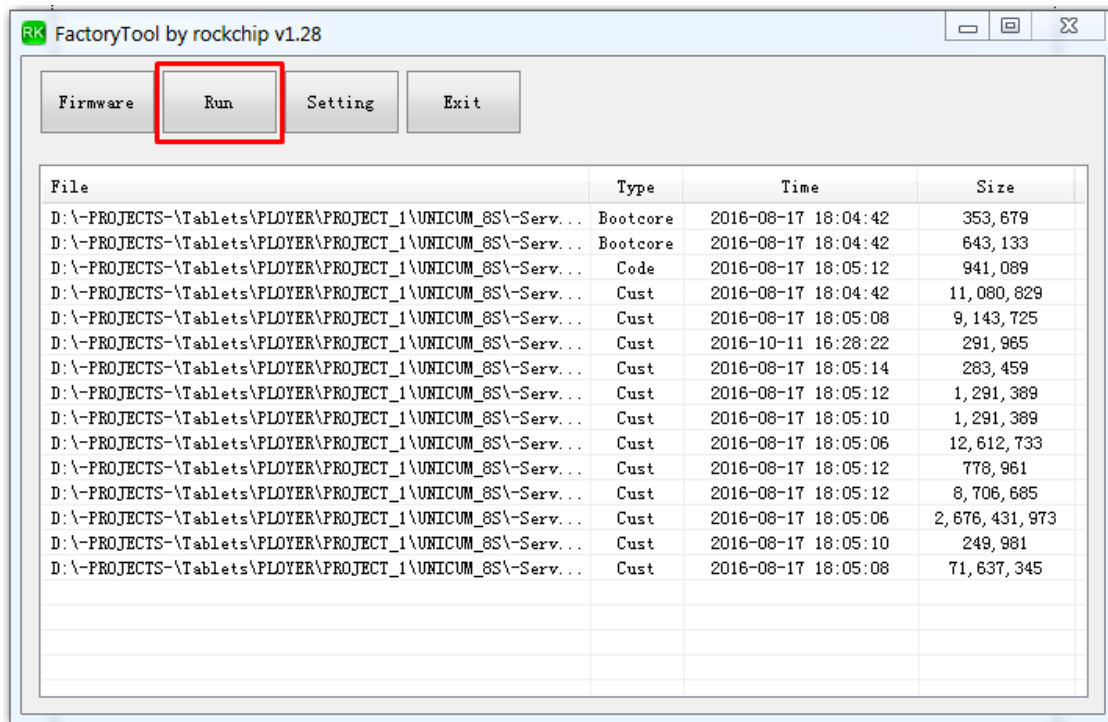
RK FactoryTool by rockchip v1.28

Firmware Run Setting Exit

| File | Type | Time | Size |
|---|---|---|---|
| D:\-PROJECTS-\Tablets\PLOYER\PROJECT_1\UNICUM_8S\-Serv... | Bootcore | 2016-08-17 18:04:42 | 353,679 |
| D:\-PROJECTS-\Tablets\PLOYER\PROJECT_1\UNICUM_8S\-Serv... | Bootcore | 2016-08-17 18:04:42 | 643,133 |
| D:\-PROJECTS-\Tablets\PLOYER\PROJECT_1\UNICUM_8S\-Serv... | Code | 2016-08-17 18:05:12 | 941,089 |
| D:\-PROJECTS-\Tablets\PLOYER\PROJECT_1\UNICUM_8S\-Serv... | Cust | 2016-08-17 18:04:42 | 11,080,829 |
| D:\-PROJECTS-\Tablets\PLOYER\PROJECT_1\UNICUM_8S\-Serv... | Cust | 2016-08-17 18:05:08 | 9,143,725 |
| D:\-PROJECTS-\Tablets\PLOYER\PROJECT_1\UNICUM_8S\-Serv... | Cust | 2016-10-11 16:28:22 | 291,965 |
| D:\-PROJECTS-\Tablets\PLOYER\PROJECT_1\UNICUM_8S\-Serv... | Cust | 2016-08-17 18:05:14 | 283,459 |
| D:\-PROJECTS-\Tablets\PLOYER\PROJECT_1\UNICUM_8S\-Serv... | Cust | 2016-08-17 18:05:12 | 1,291,389 |
| D:\-PROJECTS-\Tablets\PLOYER\PROJECT_1\UNICUM_8S\-Serv... | Cust | 2016-08-17 18:05:10 | 1,291,389 |
| D:\-PROJECTS-\Tablets\PLOYER\PROJECT_1\UNICUM_8S\-Serv... | Cust | 2016-08-17 18:05:06 | 12,612,733 |
| D:\-PROJECTS-\Tablets\PLOYER\PROJECT_1\UNICUM_8S\-Serv... | Cust | 2016-08-17 18:05:12 | 778,961 |
| D:\-PROJECTS-\Tablets\PLOYER\PROJECT_1\UNICUM_8S\-Serv... | Cust | 2016-08-17 18:05:12 | 8,706,685 |
| D:\-PROJECTS-\Tablets\PLOYER\PROJECT_1\UNICUM_8S\-Serv... | Cust | 2016-08-17 18:05:06 | 2,676,431,973 |
| D:\-PROJECTS-\Tablets\PLOYER\PROJECT_1\UNICUM_8S\-Serv... | Cust | 2016-08-17 18:05:10 | 249,981 |
| D:\-PROJECTS-\Tablets\PLOYER\PROJECT_1\UNICUM_8S\-Serv... | Cust | 2016-08-17 18:05:08 | 71,637,345 |